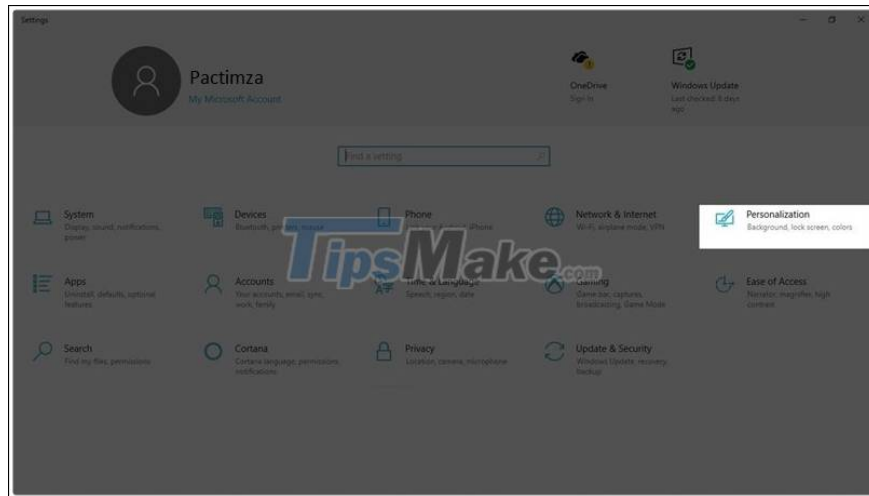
Settings

Pactimza
My Microsoft Account

OneDrive
Sign in

Windows Update
Last checked: 8 days ago

Find a setting

System
Display, sound, notifications, power

Devices
Bluetooth, printers, mouse

Phone
Link your Android, iPhone

Network & Internet
Wi-Fi, airplane mode, VPN

Personalization
Background, lock screen, colors

Apps
Uninstall, defaults, optional features

Accounts
Your accounts, email, sync, work, family

Time & Language
Speech, region, date

Gaming
Game bar, captures, broadcasting, Game Mode

Ease of Access
Narrator, magnifier, high contrast

Search
Find my files, permissions

Cortana
Cortana language, permissions, notifications

Privacy
Location, camera, microphone

Update & Security
Windows Update, recovery, backup

TipsMake.com